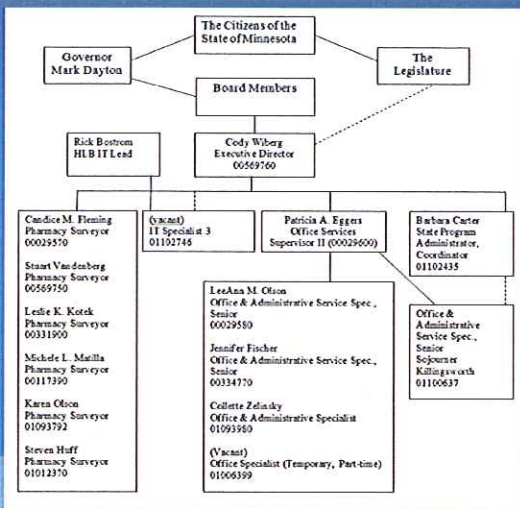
The Citizens of the State of Minnesota

Governor Mark Dayton

The Legislature

Board Members

Rick Bostrom HLB IT Lead

Cody Wiberg Executive Director 00569760

Candice M. Fleming Pharmacy Surveyor 00029570

Stuart Vandenberg Pharmacy Surveyor 00569750

Leslie K. Kotek Pharmacy Surveyor 00331900

Michele L. Matilla Pharmacy Surveyor 00117390

Karen Olson Pharmacy Surveyor 01093792

Steven Huff Pharmacy Surveyor 01012370

(vacant) IT Specialist 3 01102746

Patricia A. Eggers Office Services Supervisor II (00029600)

Barbara Carter State Program Administrator, Coordinator 01102435

LeeAnn M. Olson Office & Administrative Service Spec., Senior 00029580

Jennifer Fischer Office & Administrative Service Spec., Senior 00334770

Collette Zelinsky Office & Administrative Specialist 01093980

(Vacant) Office Specialist (Temporary, Part-time) 01006399

Office & Administrative Service Spec., Senior Sojourner Killingsworth 01100637